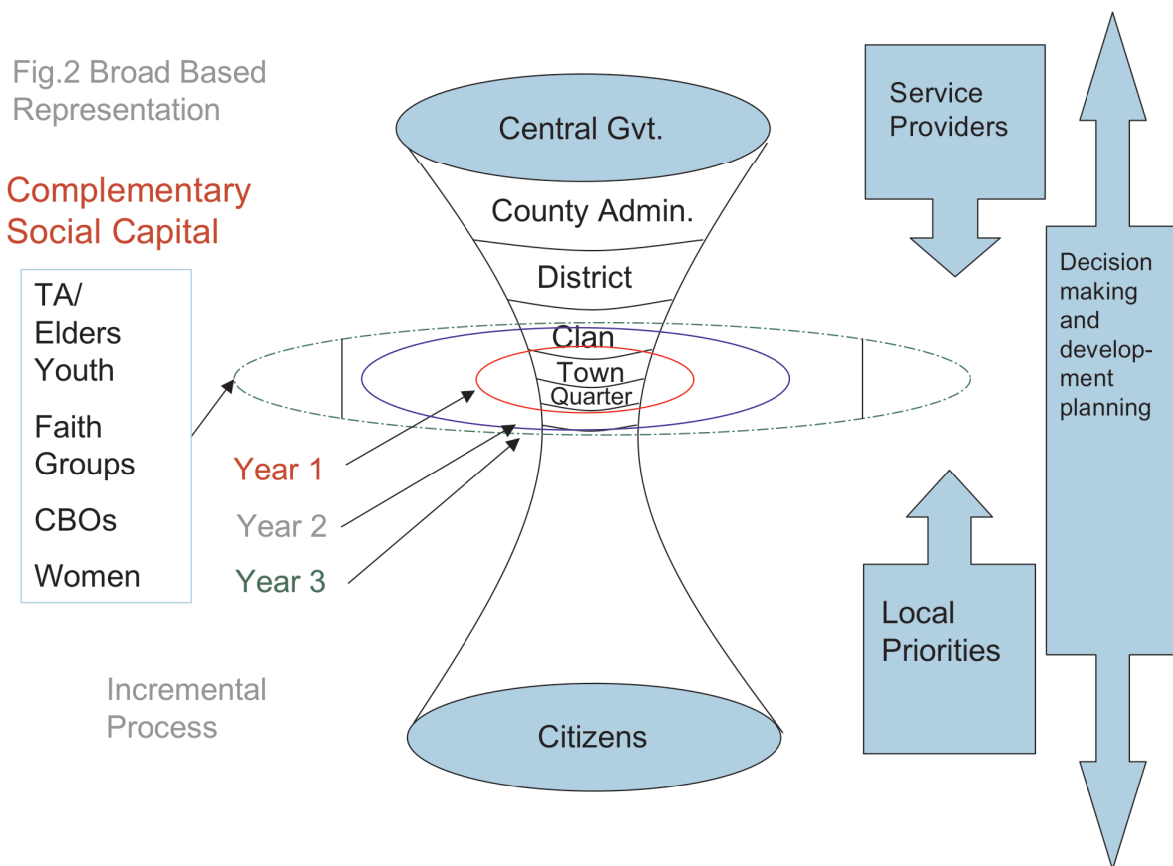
Fig.2 Broad Based Representation

Complementary Social Capital

TA/ Elders Youth

Faith Groups

CBOs

Women

Central Gvt.

County Admin.

District

Clan

Town

Quarter

Year 1

Year 2

Year 3

Incremental Process

Citizens

Service Providers

Decision making and development planning

Local Priorities